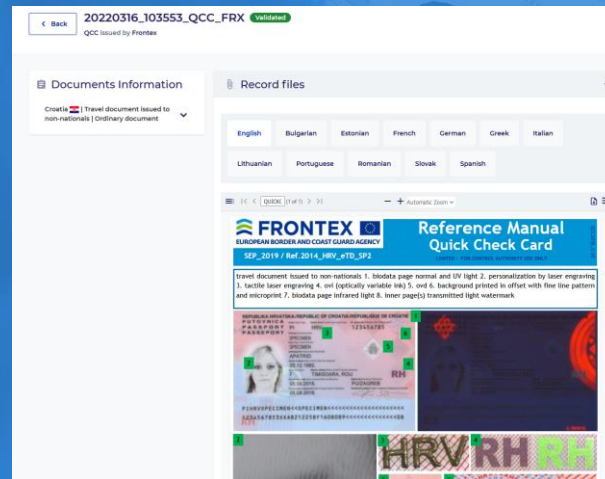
< Back 20220316_103553_QCC_FRX Validated
QCC issued by Frontex

Documents Information

Croatia | Travel document issued to non-nationals | Ordinary document

Record files

English Bulgarian Estonian French German Greek Italian
Lithuanian Portuguese Romanian Slovak Spanish

QUICK (1 of 5) − + Automatic Zoom

FRONTEX
EUROPEAN BORDER AND COAST GUARD AGENCY
Reference Manual
Quick Check Card
SEP_2019 / Ref.2014_HRV_eTD_SP2
LIMITED - FOR CONTROL AUTHORITY USE ONLY

travel document issued to non-nationals 1. biodata page normal and UV light 2. personalization by laser engraving 3. tactile laser engraving 4. ovi (optically variable ink) 5. ovd 6. background printed in offset with fine line pattern and microprint 7. biodata page infrared light 8. inner page(s) transmitted light watermark

REPUBLIKA HRVATSKA/REPUBLIC OF CROATIA
PUTOVNICA
PASSPORT
SPECIMEN
SPECIMEN
APATRID
TIMISOARA, ROU
RH
1
2
3
4
5
6
7
HRV
RH
RH
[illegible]